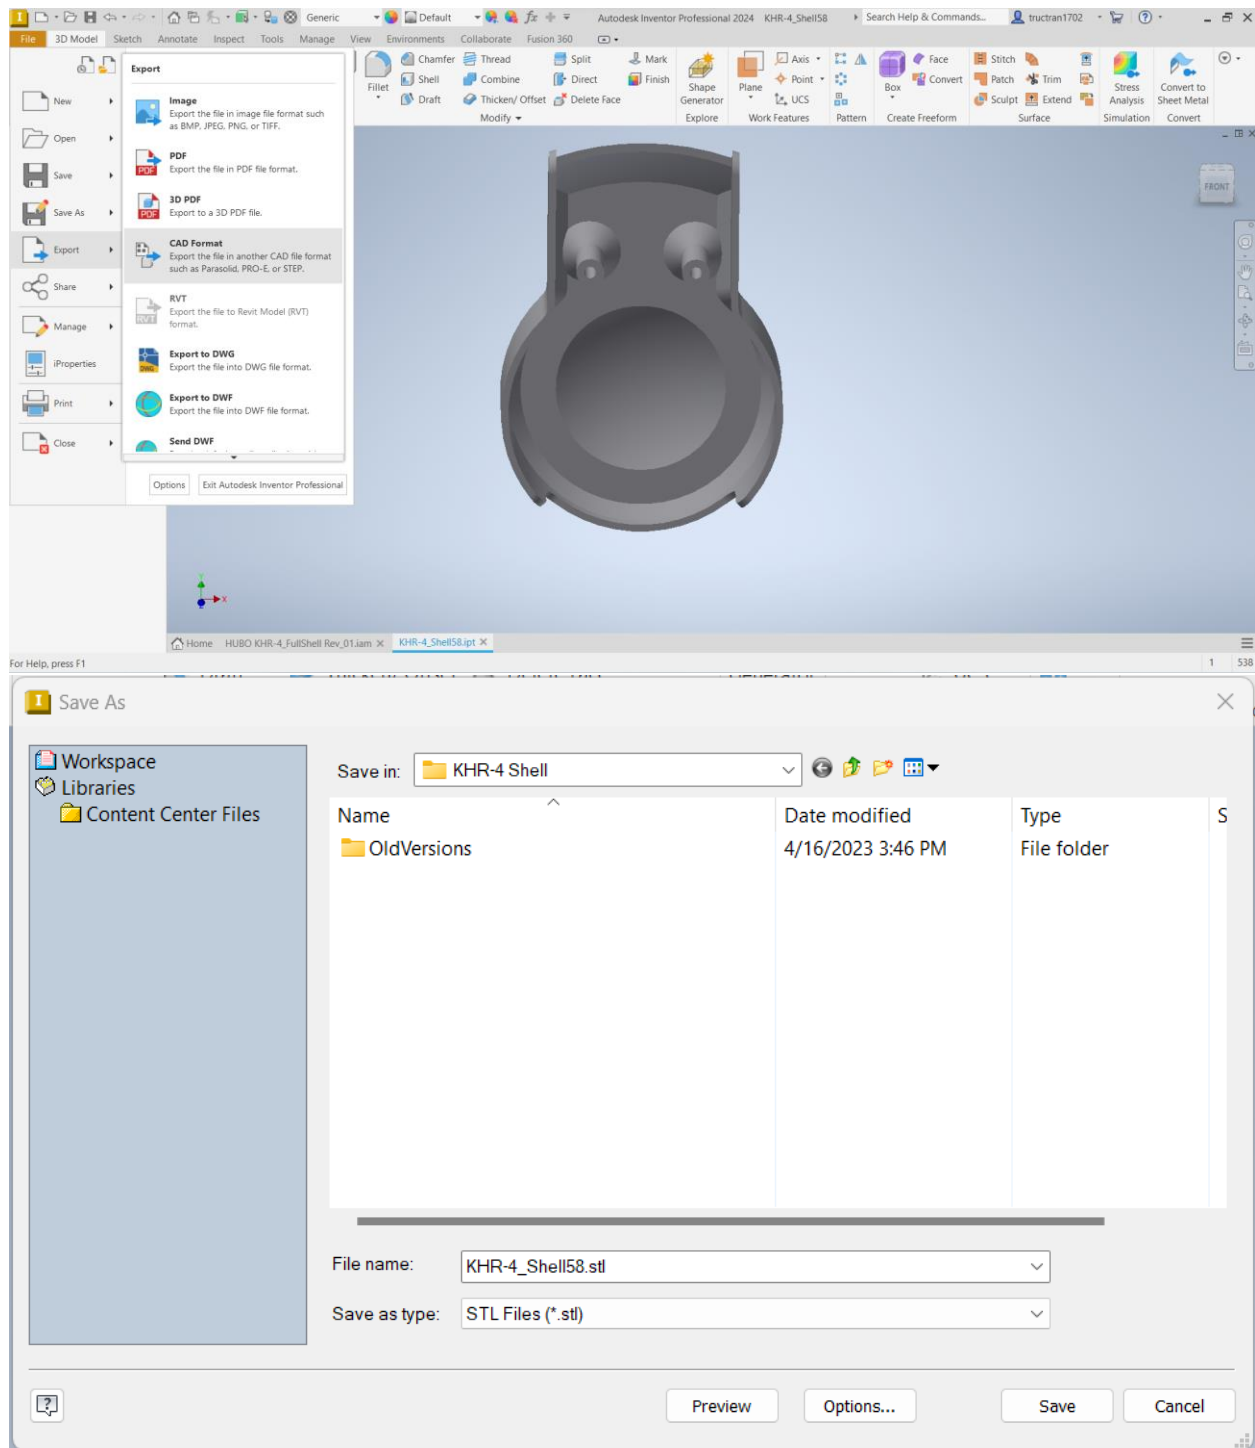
Generic Default Autodesk Inventor Professional 2024 KHR-4_Shell58 Search Help & Commands... tructran1702

File 3D Model Sketch Annotate Inspect Tools Manage View Environments Collaborate Fusion 360

Fillet Chamfer Shell Draft Thread Combine Thicken/ Offset Split Direct Delete Face Mark Finish Modify Shape Generator Explore Plane Axis Point UCS Work Features Pattern Box Face Convert Create Freeform Stitch Patch Sculpt Trim Extend Surface Stress Analysis Simulation Convert to Sheet Metal Convert

New
Open
Save
Save As
Export
Share
Manage
iProperties
Print
Close

Export

Image
Export the file in image file format such as BMP, JPEG, PNG, or TIFF.

PDF
Export the file in PDF file format.

3D PDF
Export to a 3D PDF file.

CAD Format
Export the file in another CAD file format such as Parasolid, PRO-E, or STEP.

RVT
Export the file to Revit Model (RVT) format.

Export to DWG
Export the file into DWG file format.

Export to DWF
Export the file into DWF file format.

Send DWF

Options Exit Autodesk Inventor Professional

FRONT

Home HUBO KHR-4_FullShell Rev_01.iam KHR-4_Shell58.ipt

For Help, press F1 1 538

Save As

Workspace
Libraries
Content Center Files

Save in: KHR-4 Shell

| Name | Date modified | Type | S |
|---|---|---|---|
| OldVersions | 4/16/2023 3:46 PM | File folder | |

File name: KHR-4_Shell58.stl

Save as type: STL Files (*.stl)

Preview Options... Save Cancel